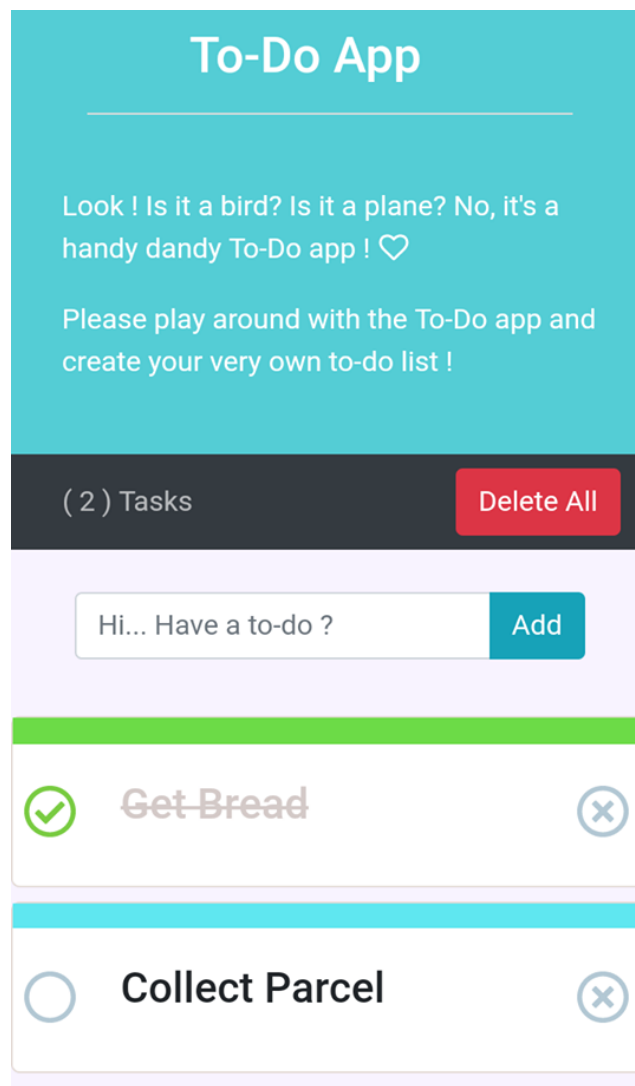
To-Do App

Look ! Is it a bird? Is it a plane? No, it's a handy dandy To-Do app ! ♡

Please play around with the To-Do app and create your very own to-do list !

( 2 ) Tasks

Delete All

Hi... Have a to-do ?

Add

~~Get Bread~~

Collect Parcel